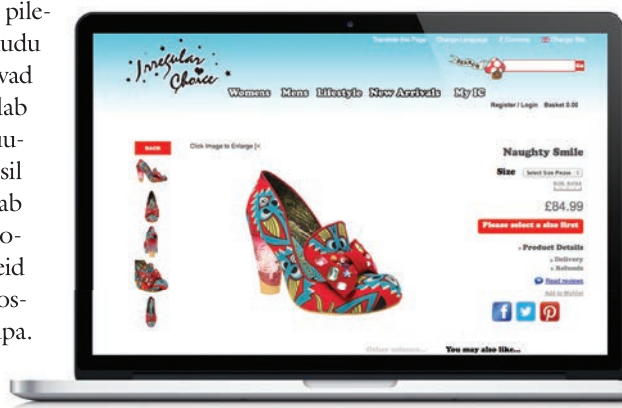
pileudu
wad
lab
mu-
sil
ab
o-
eid
os-
pa.

Irregular Choice

Translate this Page Change Language £ Currency Change Site

Go

Womens Mens Lifestyle New Arrivals My IC

Register / Login Basket 0.00

BACK

Click Image to Enlarge

Naughty Smile

Size Select Size Please

£84.99

Please select a size first

Product Details

Delivery

Refunds

Read reviews

Add to Wishlist

You may also like...